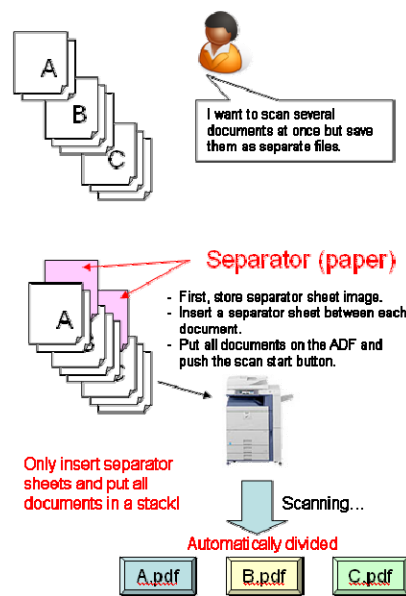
A

B

C

I want to scan several documents at once but save them as separate files.

Separator (paper)

A

- First, store separator sheet image.
- Insert a separator sheet between each document.
- Put all documents on the ADF and push the scan start button.

Only insert separator sheets and put all documents in a stack!

Scanning...

Automatically divided

A.pdf

B.pdf

C.pdf